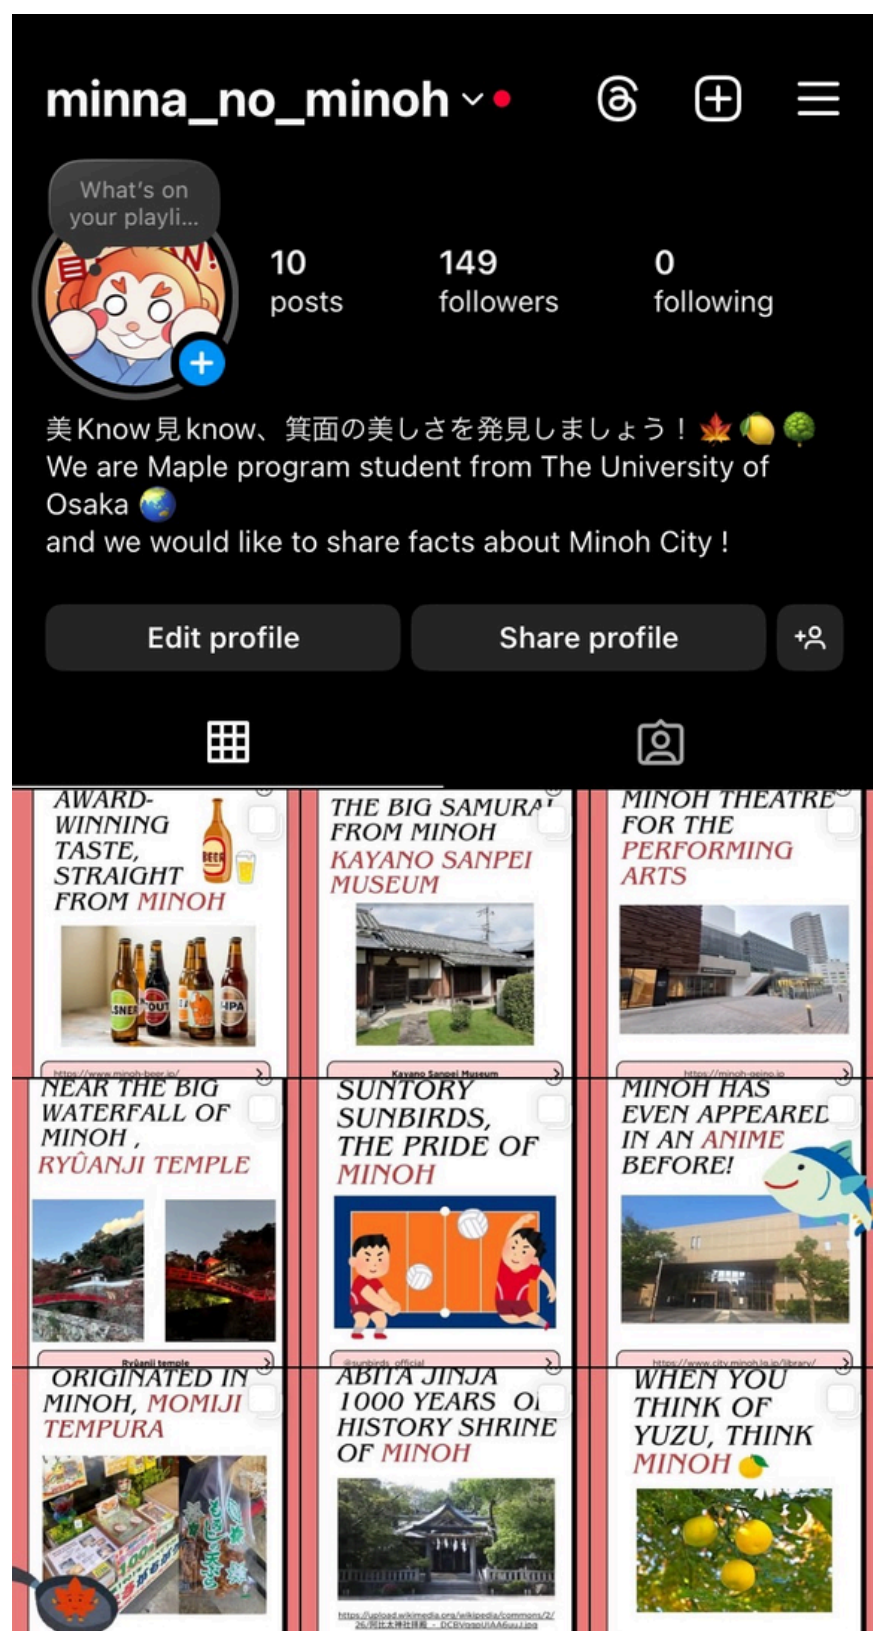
minna_no_minoh

What's on your playli...

10 posts

149 followers

0 following

美Know見know、箕面の美しさを発見しましょう！🍁🍋🌳
We are Maple program student from The University of Osaka 🌏
and we would like to share facts about Minoh City !

Edit profile

Share profile

AWARD-WINNING TASTE, STRAIGHT FROM MINOH

BEER

https://www.minoh-beer.jp/

THE BIG SAMURAI FROM MINOH KAYANO SANPEI MUSEUM

Kayano Sanpei Museum

MINOH THEATRE FOR THE PERFORMING ARTS

https://minoh-geino.jp

NEAR THE BIG WATERFALL OF MINOH , RYÛANJI TEMPLE

Ryûanji temple

SUNTORY SUNBIRDS, THE PRIDE OF MINOH

@sunbirds_official

MINOH HAS EVEN APPEARED IN AN ANIME BEFORE!

https://www.city.minoh.lg.jp/library/

ORIGINATED IN MINOH, MOMIJI TEMPURA

ABItA JINJA 1000 YEARS O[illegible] HISTORY SHRINE OF MINOH

https://upload.wikimedia.org/wikipedia/commons/2/ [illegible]

WHEN YOU THINK OF YUZU, THINK MINOH